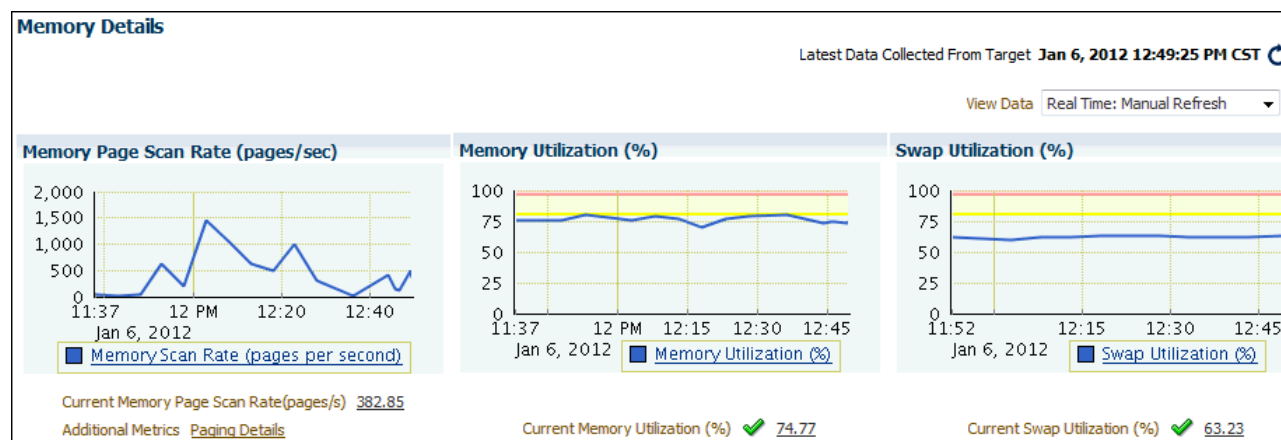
Memory Details

Latest Data Collected From Target Jan 6, 2012 12:49:25 PM CST

View Data Real Time: Manual Refresh

Memory Page Scan Rate (pages/sec)

2,000
1,500
1,000
500
0
11:37 12 PM 12:20 12:40
Jan 6, 2012

Memory Scan Rate (pages per second)

Memory Utilization (%)

100
75
50
25
0
11:37 12 PM 12:15 12:30 12:45
Jan 6, 2012

Memory Utilization (%)

Swap Utilization (%)

100
75
50
25
0
11:52 12:15 12:30 12:45
Jan 6, 2012

Swap Utilization (%)

Current Memory Page Scan Rate(pages/s) 382.85

Additional Metrics Paging Details

Current Memory Utilization (%) 74.77

Current Swap Utilization (%) 63.23